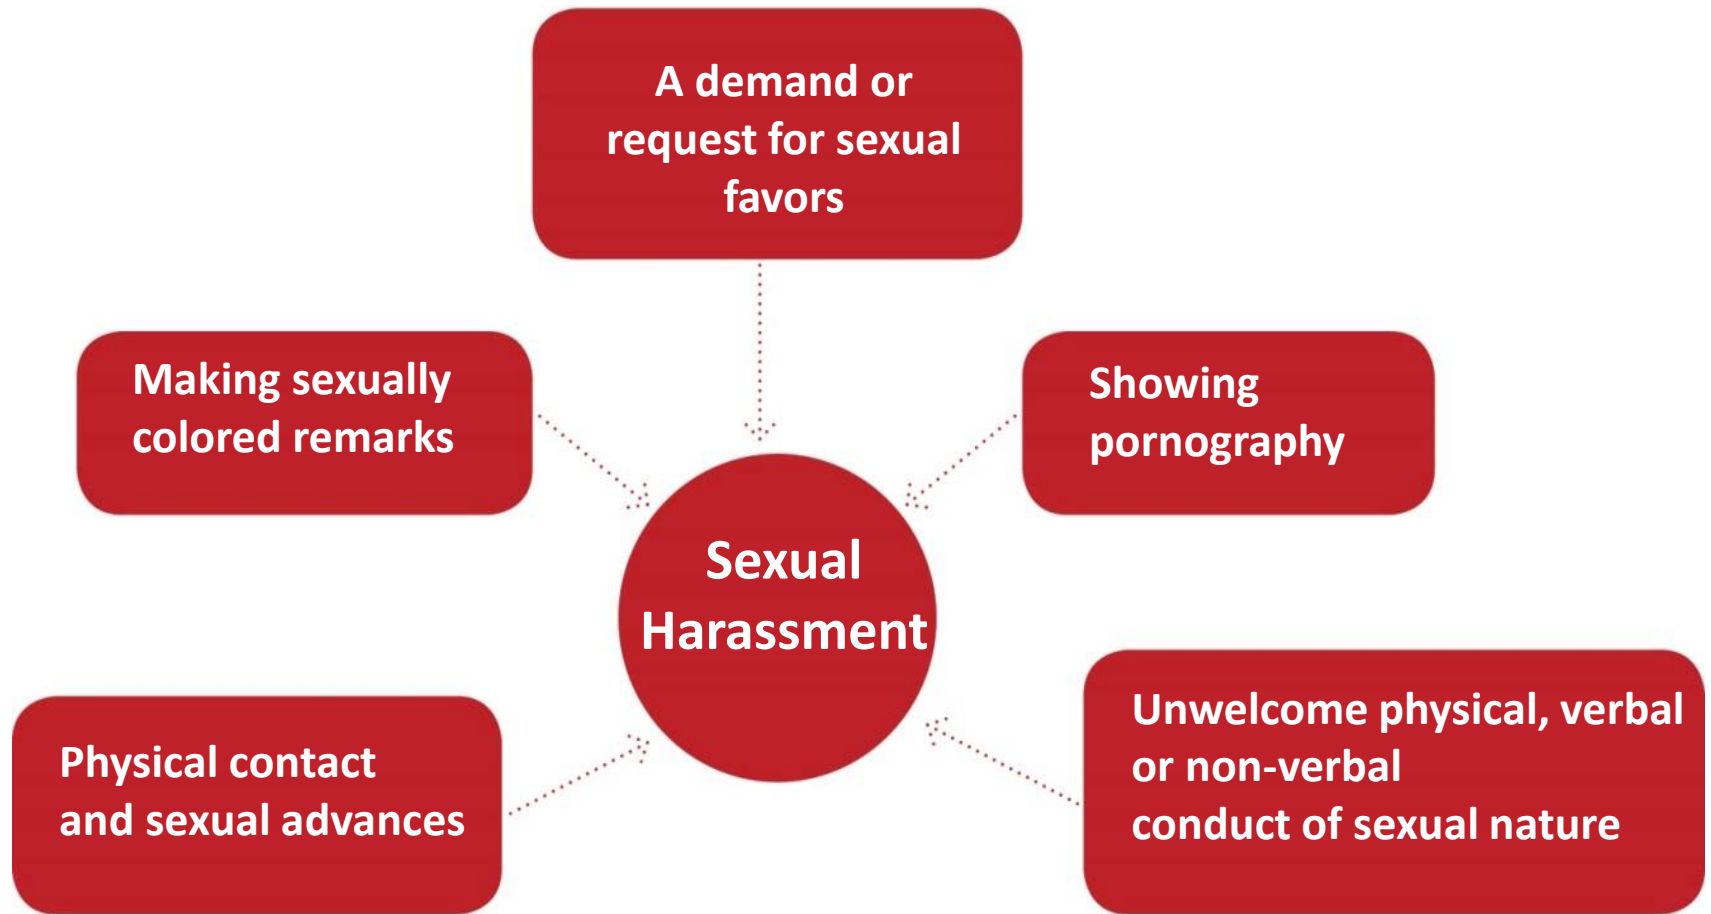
A demand or request for sexual favors

Making sexually colored remarks

Showing pornography

Sexual Harassment

Physical contact and sexual advances

Unwelcome physical, verbal or non-verbal conduct of sexual nature